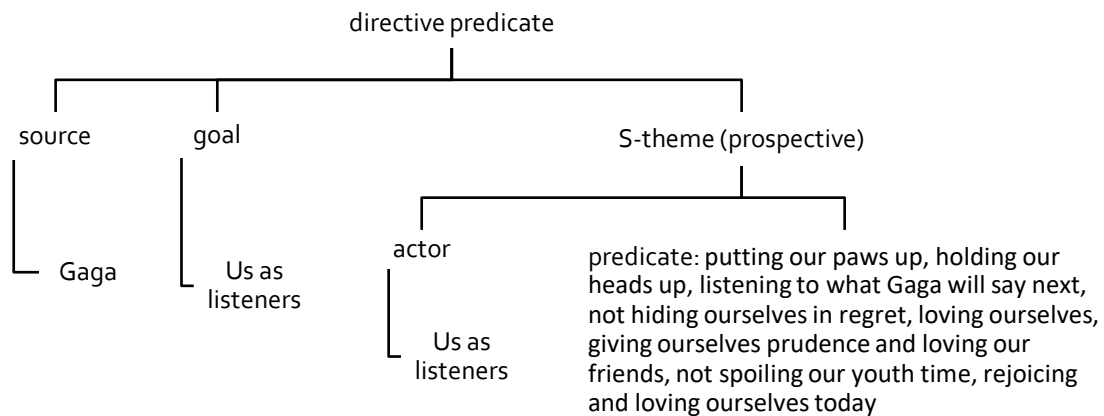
directive predicate

source

Gaga

goal

Us as listeners

S-theme (prospective)

actor

Us as listeners

predicate: putting our paws up, holding our heads up, listening to what Gaga will say next, not hiding ourselves in regret, loving ourselves, giving ourselves prudence and loving our friends, not spoiling our youth time, rejoicing and loving ourselves today